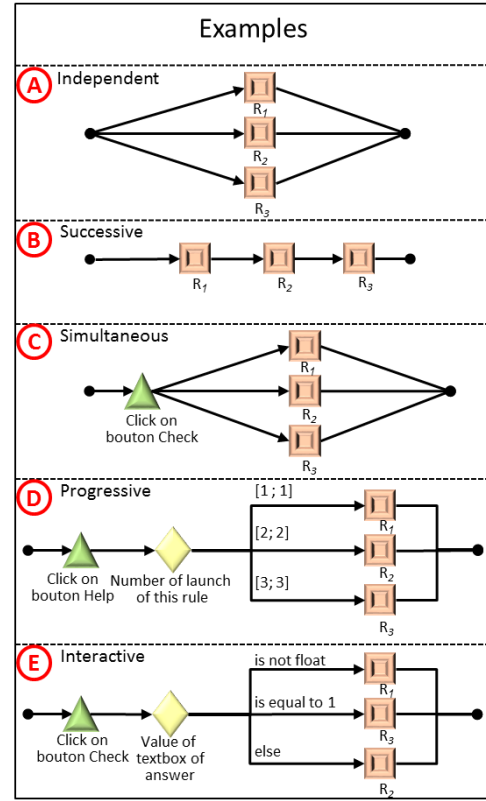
Examples

A Independent

$R_1$

$R_2$

$R_3$

B Successive

$R_1$ $R_2$ $R_3$

C Simultaneous

Click on bouton Check

$R_1$

$R_2$

$R_3$

D Progressive

Click on bouton Help

Number of launch of this rule

[1 ; 1]

[2; 2]

[3; 3]

$R_1$

$R_2$

$R_3$

E Interactive

Click on bouton Check

Value of textbox of answer

is not float

is equal to 1

else

$R_1$

$R_3$

$R_2$